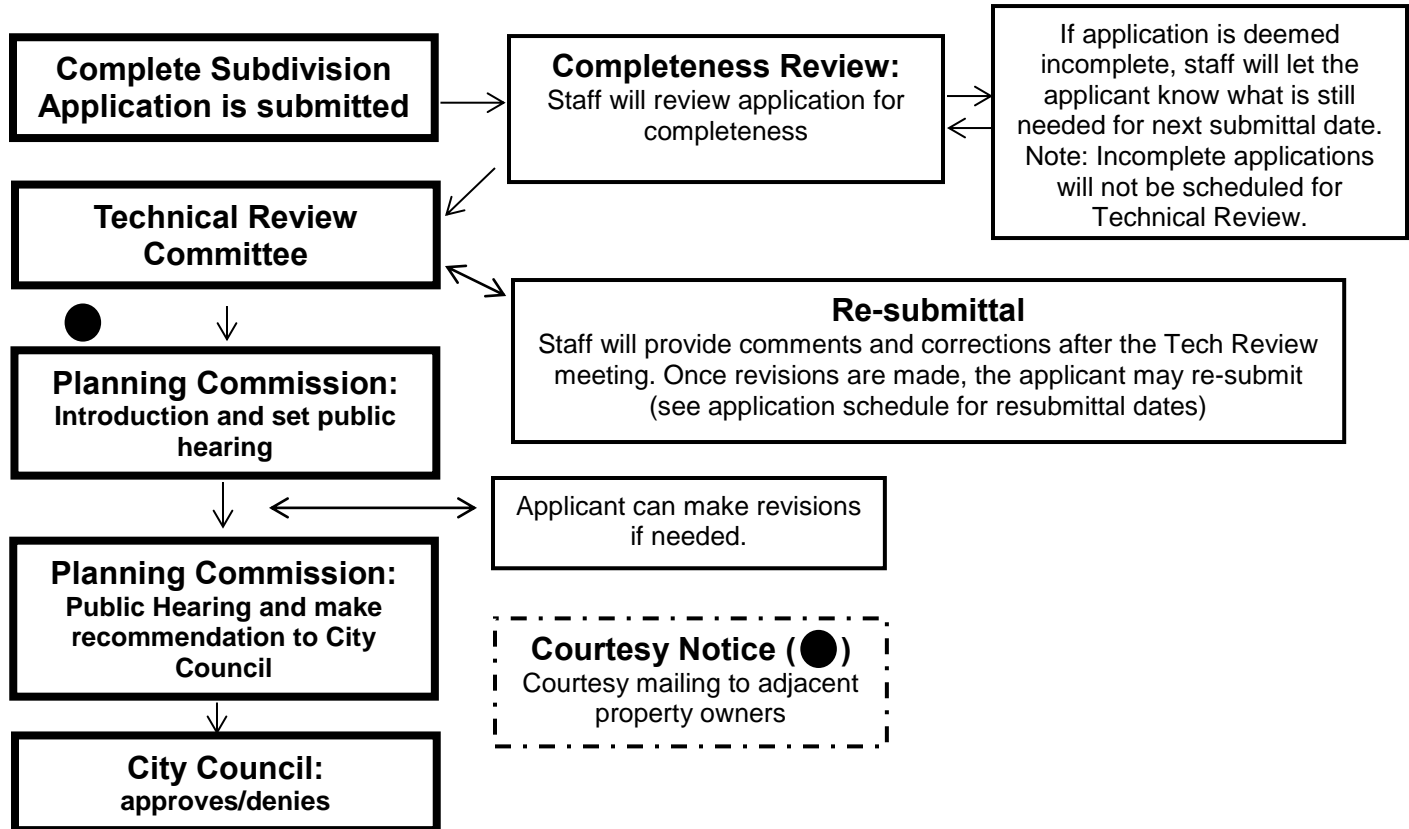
Complete Subdivision Application is submitted

Completeness Review:
Staff will review application for completeness

If application is deemed incomplete, staff will let the applicant know what is still needed for next submittal date. Note: Incomplete applications will not be scheduled for Technical Review.

Technical Review Committee

Re-submittal
Staff will provide comments and corrections after the Tech Review meeting. Once revisions are made, the applicant may re-submit (see application schedule for resubmittal dates)

Planning Commission:
Introduction and set public hearing

Applicant can make revisions if needed.

Planning Commission:
Public Hearing and make recommendation to City Council

Courtesy Notice (●)
Courtesy mailing to adjacent property owners

City Council:
approves/denies